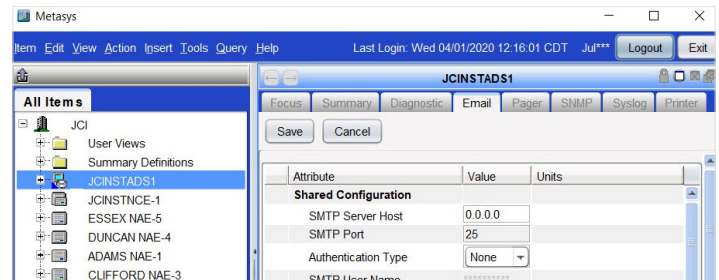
Metasys

Item Edit View Action Insert Tools Query Help

Last Login: Wed 04/01/2020 12:16:01 CDT Jul***

Logout

Exit

All Items

JCI

User Views

Summary Definitions

JCINSTADS1

JCINSTNCE-1

ESSEX NAE-5

DUNCAN NAE-4

ADAMS NAE-1

CLIFFORD NAE-3

JCINSTADS1

Focus Summary Diagnostic Email Pager SNMP Syslog Printer

Save Cancel

| Attribute | Value | Units |
|---|---|---|
| Shared Configuration | | |
| SMTP Server Host | 0.0.0.0 | |
| SMTP Port | 25 | |
| Authentication Type | None | |
| SMTP User Name | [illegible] | |